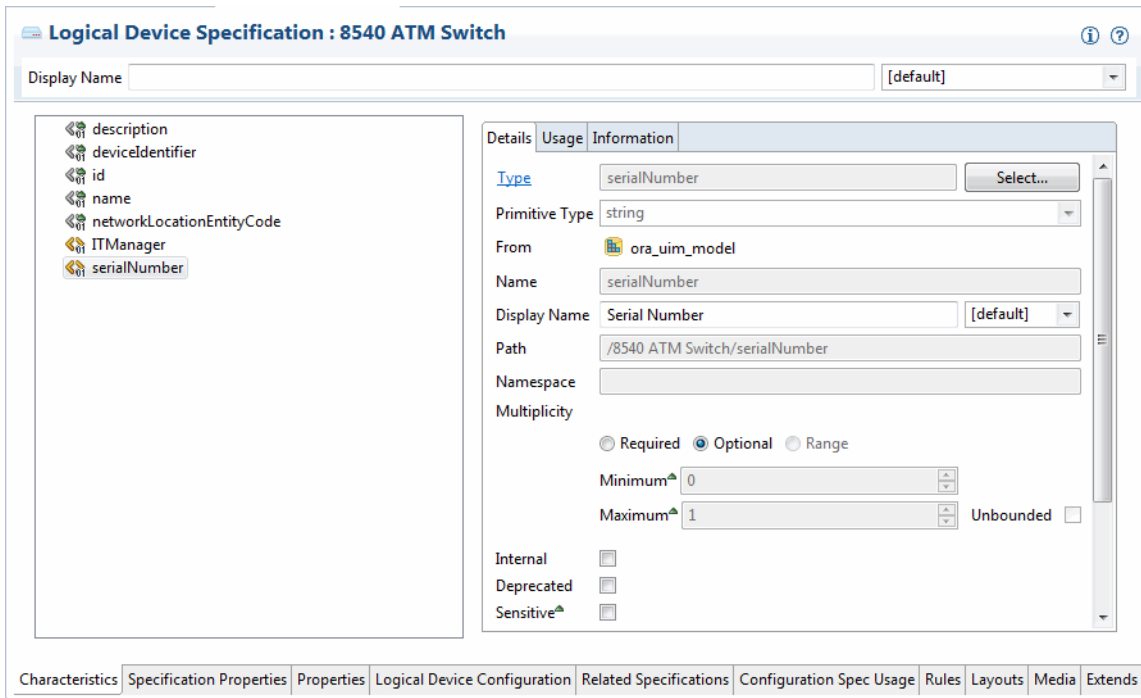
Logical Device Specification : 8540 ATM Switch

Display Name [default]

description
deviceIdentifier
id
name
networkLocationEntityCode
ITManager
serialNumber

Details Usage Information

Type serialNumber Select...
Primitive Type string
From ora_uim_model
Name serialNumber
Display Name Serial Number [default]
Path /8540 ATM Switch/serialNumber
Namespace
Multiplicity
Required Optional Range
Minimum 0
Maximum 1 Unbounded
Internal
Deprecated
Sensitive

Characteristics | Specification Properties | Properties | Logical Device Configuration | Related Specifications | Configuration Spec Usage | Rules | Layouts | Media | Extends